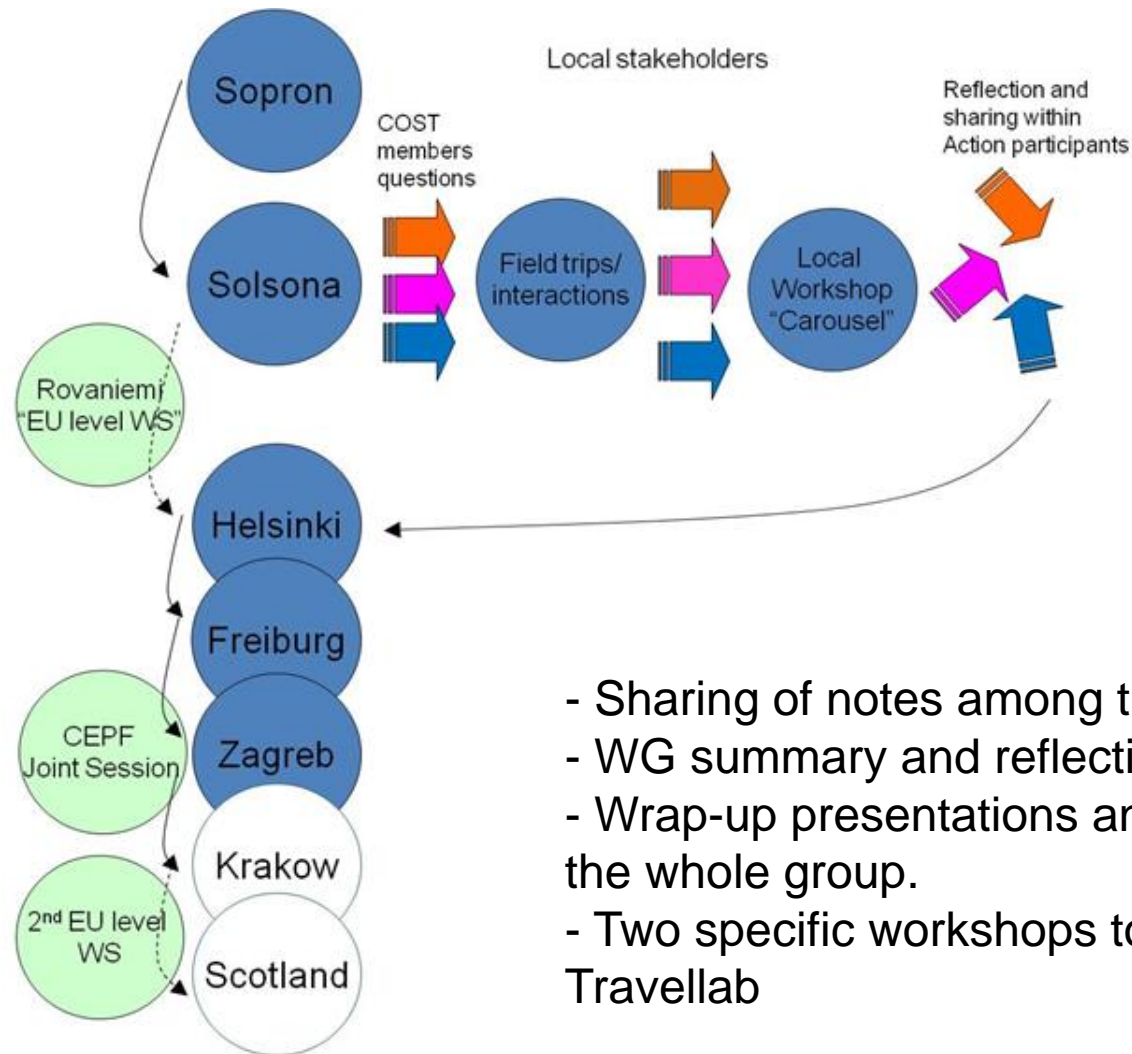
Sopron

Local stakeholders

COST members questions

Reflection and sharing within Action participants

Solsona

Field trips/ interactions

Local Workshop "Carousel"

Rovaniemi/ "EU level WS"

Helsinki

Freiburg

CEPF Joint Session

Zagreb

Krakow

2nd EU level WS

Scotland

- Sharing of notes among t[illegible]
- WG summary and reflecti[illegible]
- Wrap-up presentations ar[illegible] the whole group.
- Two specific workshops t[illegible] Travellab